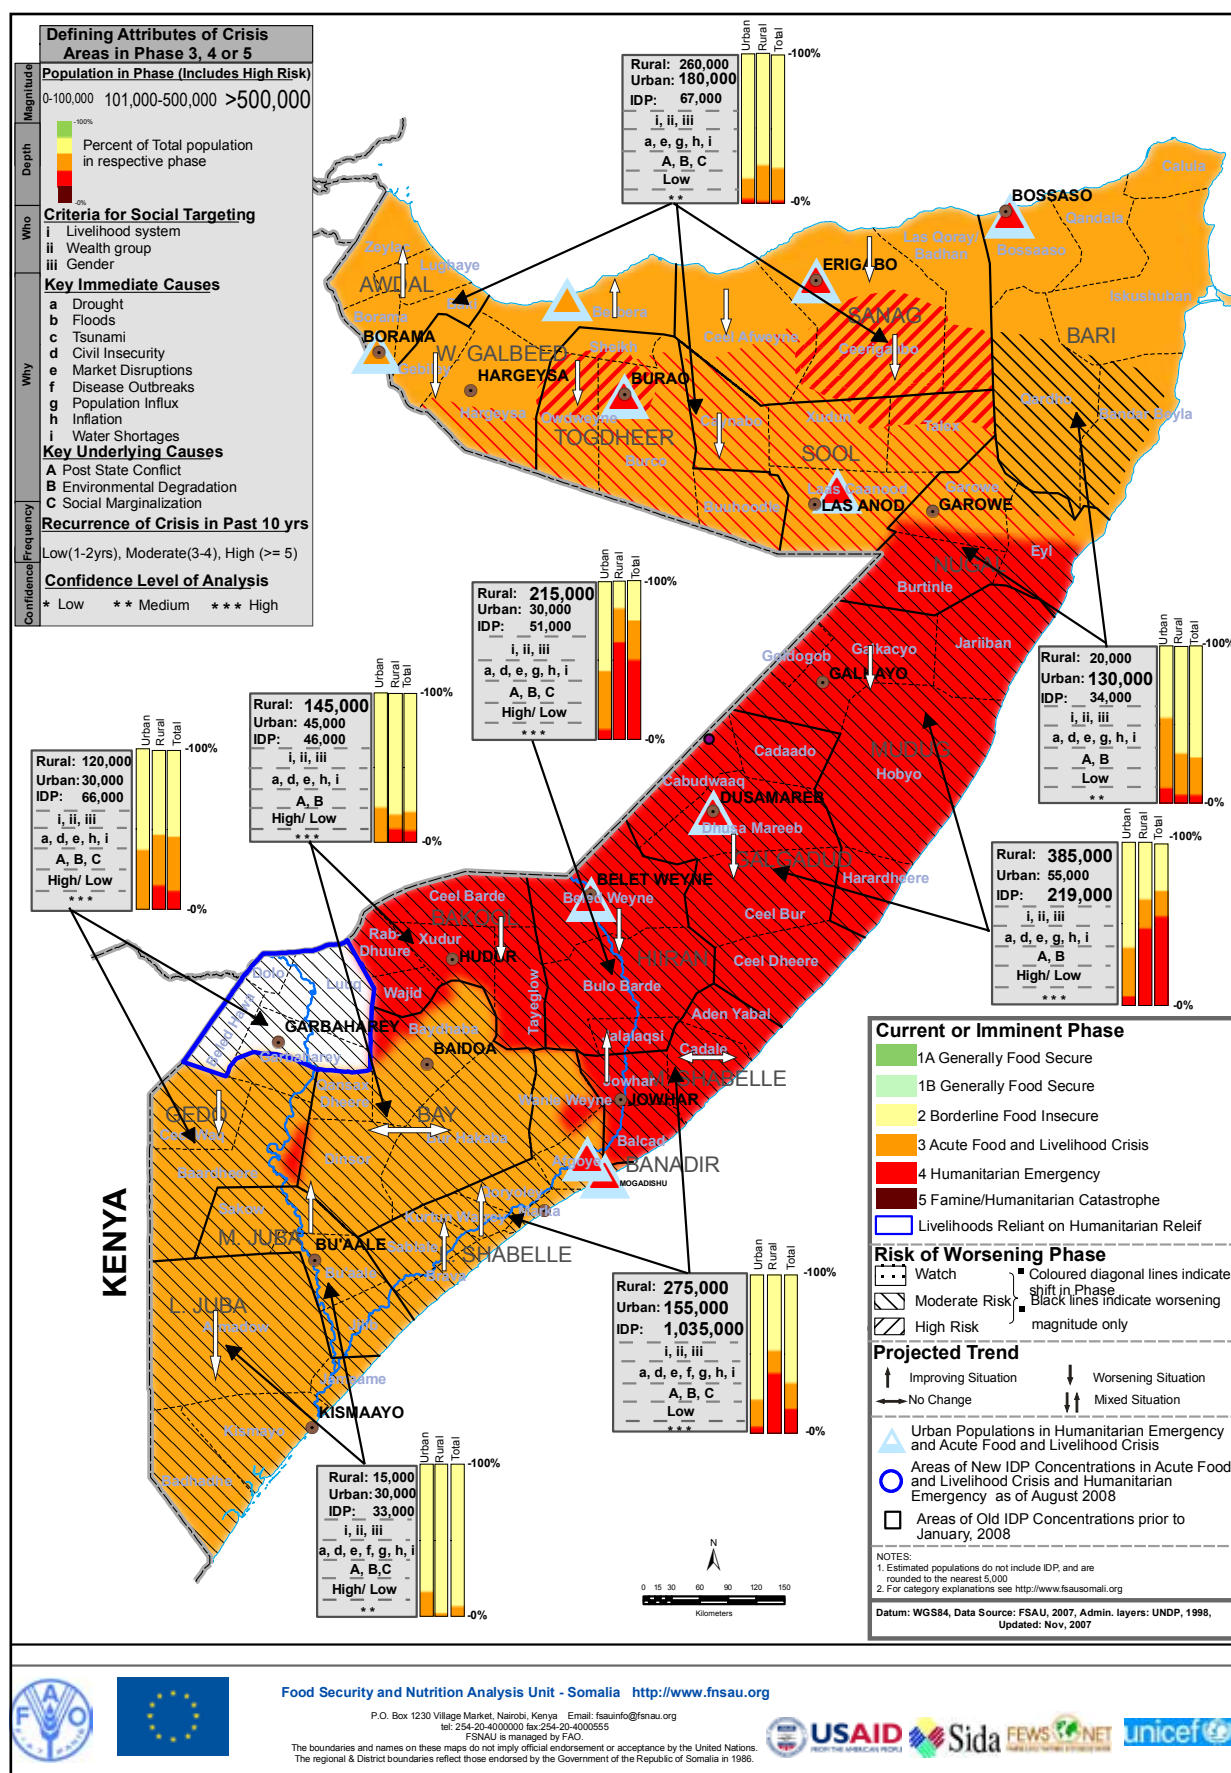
Defining Attributes of Crisis Areas in Phase 3, 4 or 5

Magnitude
Population in Phase (Includes High Risk)
0-100,000 101,000-500,000 >500,000

Depth
-100%
Percent of Total population in respective phase
-0%

Who
Criteria for Social Targeting
i Livelihood system
ii Wealth group
iii Gender

Why
Key Immediate Causes
a Drought
b Floods
c Tsunami
d Civil Insecurity
e Market Disruptions
f Disease Outbreaks
g Population Influx
h Inflation
i Water Shortages
Key Underlying Causes
A Post State Conflict
B Environmental Degradation
C Social Marginalization

Frequency
Recurrence of Crisis in Past 10 yrs
Low(1-2yrs), Moderate(3-4), High (>= 5)

Confidence
Confidence Level of Analysis
* Low ** Medium *** High

Rural: 260,000
Urban: 180,000
IDP: 67,000
i, ii, iii
a, e, g, h, i
A, B, C
Low
**
Urban Rural Total
-100%
-0%

Rural: 215,000
Urban: 30,000
IDP: 51,000
i, ii, iii
a, d, e, g, h, i
A, B, C
High/ Low
***
Urban Rural Total
-100%
-0%

Rural: 145,000
Urban: 45,000
IDP: 46,000
i, ii, iii
a, d, e, h, i
A, B
High/ Low
***
Urban Rural Total
-100%
-0%

Rural: 120,000
Urban: 30,000
IDP: 66,000
i, ii, iii
a, d, e, h, i
A, B, C
High/ Low
***
Urban Rural Total
-100%
-0%

Rural: 20,000
Urban: 130,000
IDP: 34,000
i, ii, iii
a, d, e, g, h, i
A, B
Low
**
Urban Rural Total
-100%
-0%

Rural: 385,000
Urban: 55,000
IDP: 219,000
i, ii, iii
a, d, e, g, h, i
A, B
High/ Low
***
Urban Rural Total
-100%
-0%

Rural: 275,000
Urban: 155,000
IDP: 1,035,000
i, ii, iii
a, d, e, f, g, h, i
A, B, C
Low
***
Urban Rural Total
-100%
-0%

Rural: 15,000
Urban: 30,000
IDP: 33,000
i, ii, iii
a, d, e, f, g, h, i
A, B, C
High/ Low
**
Urban Rural Total
-100%
-0%

Calula
BOSSASO
Qandala
Bossaso
Las Qoray/ Badhan
ERIGABO
Zeylac
Lughaye
AWDAL
Baki
Berbera
SANAG
Iskushuban
BARI
Borama
BORAMA
W. GALBEED
Sheikh
Ceel Afweyn
Ceerigaabo
Gebiley
HARGEYSA
BURAO
Hargeysa
Owdweyne
TOGDHEER
Caynabo
Xudun
Taleex
Qardho
Bandar Beyla
SOOL
Burco
Buuhoodle
Laas Caanood
LAS ANOD
Garowe
GAROWE
Eyl
NUGAL
Burtinle
Jariiban
Galdogob
Galkacyo
GALKAYO
MUDUG
Cadaado
Hobyo
Cabudwaaq
DUSAMAREB
Dhusa Mareeb
GALGADUD
Harardheere
BELET WEYNE
Belet Weyne
Ceel Barde
BAKOOL
Ceel Bur
Rab-Dhuure
Xudur
HUDUR
HIRAN
Ceel Dheere
Dolo
Luuq
Wajid
Tayeglow
Bulo Barde
Aden Yabal
GARBAHAREY
Baydhaba
Belet Xaawo
Garbaharey
BAIDOA
Jalalaqsi
Cadale
Jowhar
M. SHABELLE
JOWHAR
GEDO
Ceel Waq
Qansax Dheere
Wanle Weyne
BAY
Bur Hakaba
Balcad
Afgoye
BANADIR
MOGADISHU
Baardheere
Dinsor
Qoryooley
Marka
Saakow
Kurtun Warrey
M. JUBA
BU'AALE
Sablaale
Bu'aale
Brava
SHABELLE
KENYA
L. JUBA
Afmadow
Jilib
Jamaame
KISMAAYO
Kismaayo
Badhaadhe

Current or Imminent Phase
1A Generally Food Secure
1B Generally Food Secure
2 Borderline Food Insecure
3 Acute Food and Livelihood Crisis
4 Humanitarian Emergency
5 Famine/Humanitarian Catastrophe
Livelihoods Reliant on Humanitarian Releif

Risk of Worsening Phase
Watch
Moderate Risk
High Risk
Coloured diagonal lines indicate shift in Phase
Black lines indicate worsening magnitude only

Projected Trend
Improving Situation
No Change
Worsening Situation
Mixed Situation

Urban Populations in Humanitarian Emergency and Acute Food and Livelihood Crisis
Areas of New IDP Concentrations in Acute Food and Livelihood Crisis and Humanitarian Emergency as of August 2008
Areas of Old IDP Concentrations prior to January, 2008

NOTES:
1. Estimated populations do not include IDP, and are rounded to the nearest 5,000
2. For category explanations see http://www.fsausomali.org

N
0 15 30 60 90 120 150
Kilometers

Datum: WGS84, Data Source: FSAU, 2007, Admin. layers: UNDP, 1998, Updated: Nov, 2007

Food Security and Nutrition Analysis Unit - Somalia http://www.fnsau.org
P.O. Box 1230 Village Market, Nairobi, Kenya Email: fsauinfo@fsnau.org
tel: 254-20-4000000 fax:254-20-4000555
FSNAU is managed by FAO.
The boundaries and names on these maps do not imply official endorsement or acceptance by the United Nations.
The regional & District boundaries reflect those endorsed by the Government of the Republic of Somalia in 1986.
USAID
FROM THE AMERICAN PEOPLE
Sida
FEWS NET
unicef